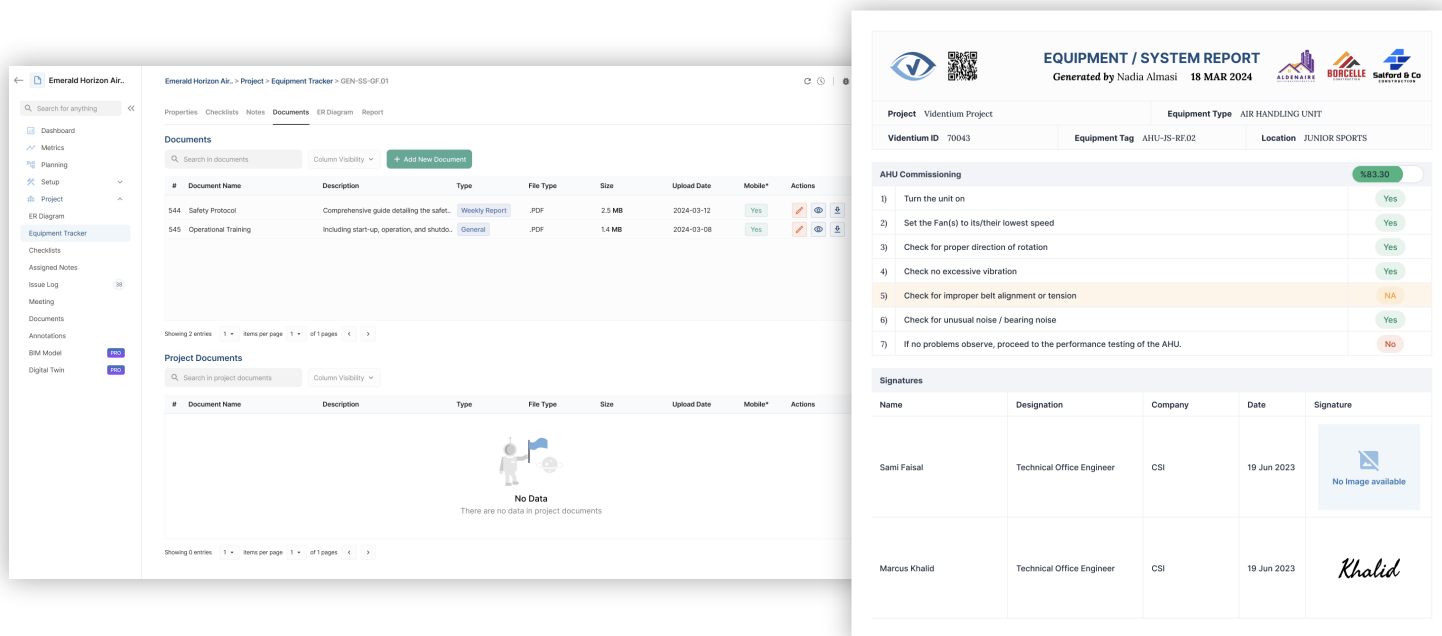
Emerald Horizon Air..

Search for anything

Dashboard
Metrics
Planning
Setup
Project
ER Diagram
Equipment Tracker
Checklists
Assigned Notes
Issue Log 38
Meeting
Documents
Annotations
BIM Model PRO
Digital Twin PRO

Emerald Horizon Air.. > Project > Equipment Tracker > GEN-SS-GF.01

Properties Checklists Notes Documents ER Diagram Report

Documents

Search in documents
Column Visibility
+ Add New Document

| # | Document Name | Description | Type | File Type | Size | Upload Date | Mobile* | Actions |
|---|---|---|---|---|---|---|---|---|
| 544 | Safety Protocol | Comprehensive guide detailing the safet.. | Weekly Report | .PDF | 2.5 MB | 2024-03-12 | Yes | |
| 545 | Operational Training | Including start-up, operation, and shutdo.. | General | .PDF | 1.4 MB | 2024-03-08 | Yes | |

Showing 2 entries 1 items per page 1 of 1 pages

Project Documents

Search in project documents
Column Visibility

| # | Document Name | Description | Type | File Type | Size | Upload Date | Mobile* | Actions |
|---|---|---|---|---|---|---|---|---|

No Data
There are no data in project documents

Showing 0 entries 1 items per page 1 of 1 pages

EQUIPMENT / SYSTEM REPORT
Generated by Nadia Almasi 18 MAR 2024
ALDENAIRE BORCELLE Salford & Co CONSTRUCTION

| Project | Videntium Project | Equipment Type | AIR HANDLING UNIT |
|---|---|---|---|
| Videntium ID 70043 | Equipment Tag AHU-JS-RF.02 | Location JUNIOR SPORTS | |

AHU Commissioning %83.30

| 1) | Turn the unit on | Yes |
|---|---|---|
| 2) | Set the Fan(s) to its/their lowest speed | Yes |
| 3) | Check for proper direction of rotation | Yes |
| 4) | Check no excessive vibration | Yes |
| 5) | Check for improper belt alignment or tension | NA |
| 6) | Check for unusual noise / bearing noise | Yes |
| 7) | If no problems observe, proceed to the performance testing of the AHU. | No |

Signatures

| Name | Designation | Company | Date | Signature |
|---|---|---|---|---|
| Sami Faisal | Technical Office Engineer | CSI | 19 Jun 2023 | No Image available |
| Marcus Khalid | Technical Office Engineer | CSI | 19 Jun 2023 | Khalid |